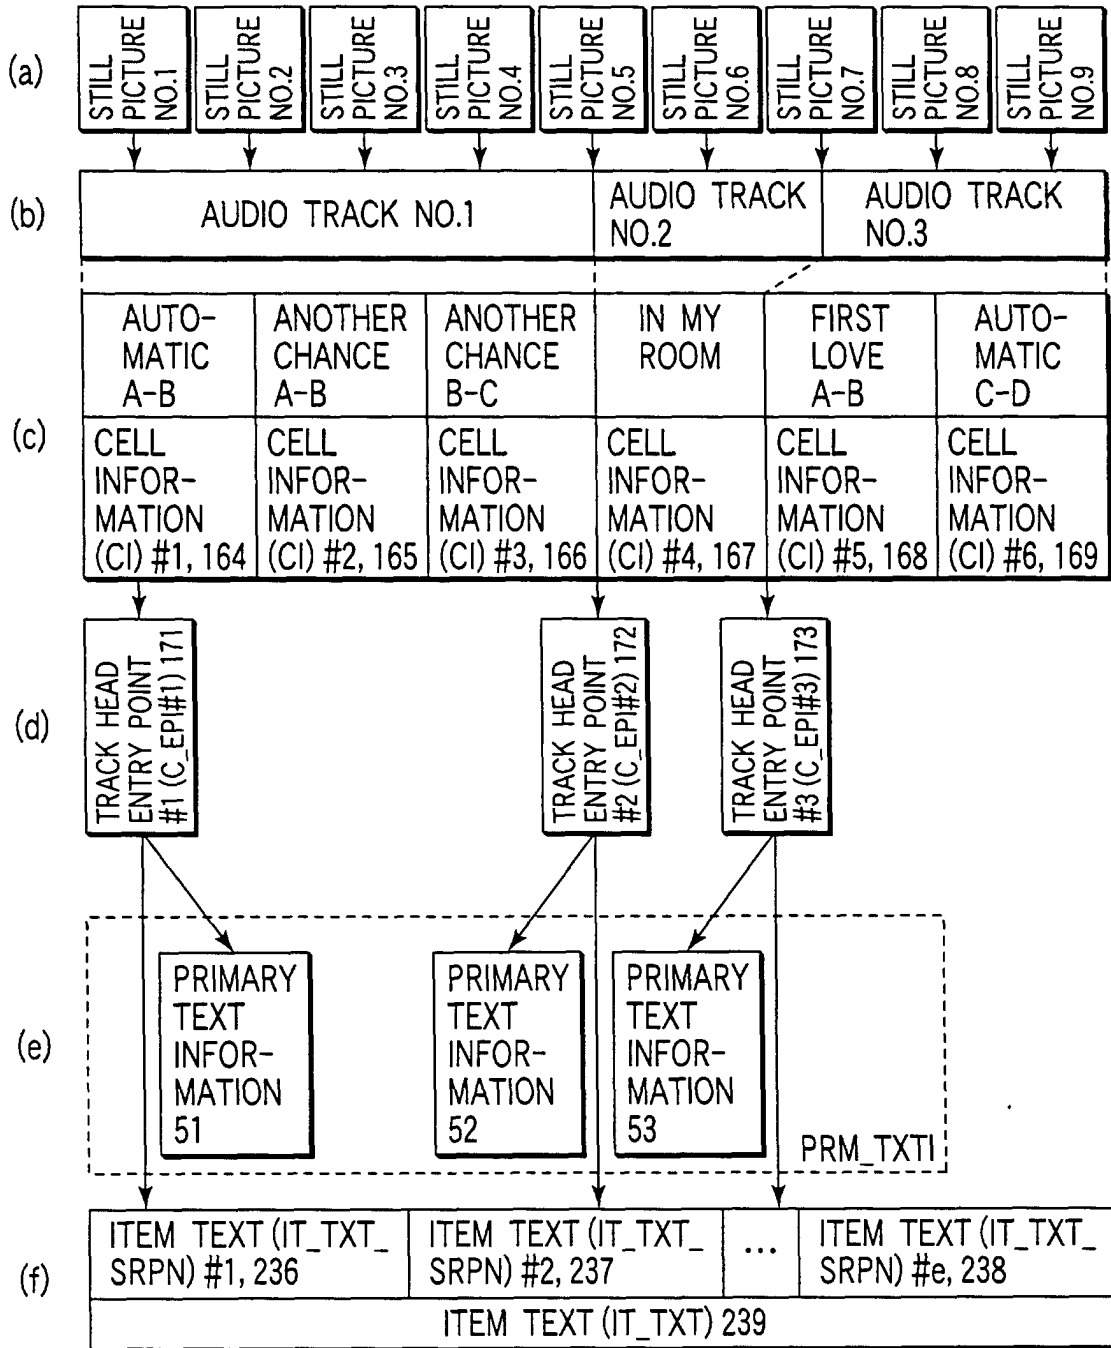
(a)

STILL PICTURE NO.1

STILL PICTURE NO.2

STILL PICTURE NO.3

STILL PICTURE NO.4

STILL PICTURE NO.5

STILL PICTURE NO.6

STILL PICTURE NO.7

STILL PICTURE NO.8

STILL PICTURE NO.9

(b)

AUDIO TRACK NO.1

AUDIO TRACK NO.2

AUDIO TRACK NO.3

(c)

| AUTO-MATIC A-B | ANOTHER CHANCE A-B | ANOTHER CHANCE B-C | IN MY ROOM | FIRST LOVE A-B | AUTO-MATIC C-D |
|---|---|---|---|---|---|
| CELL INFOR-MATION (CI) #1, 164 | CELL INFOR-MATION (CI) #2, 165 | CELL INFOR-MATION (CI) #3, 166 | CELL INFOR-MATION (CI) #4, 167 | CELL INFOR-MATION (CI) #5, 168 | CELL INFOR-MATION (CI) #6, 169 |

(d)

TRACK HEAD ENTRY POINT #1 (C_EPI#1) 171

TRACK HEAD ENTRY POINT #2 (C_EPI#2) 172

TRACK HEAD ENTRY POINT #3 (C_EPI#3) 173

(e)

PRIMARY TEXT INFOR-MATION 51

PRIMARY TEXT INFOR-MATION 52

PRIMARY TEXT INFOR-MATION 53

PRM_TXTI

(f)

| ITEM TEXT (IT_TXT_SRPN) #1, 236 | ITEM TEXT (IT_TXT_SRPN) #2, 237 | ... | ITEM TEXT (IT_TXT_SRPN) #e, 238 |
|---|---|---|---|

ITEM TEXT (IT_TXT) 239